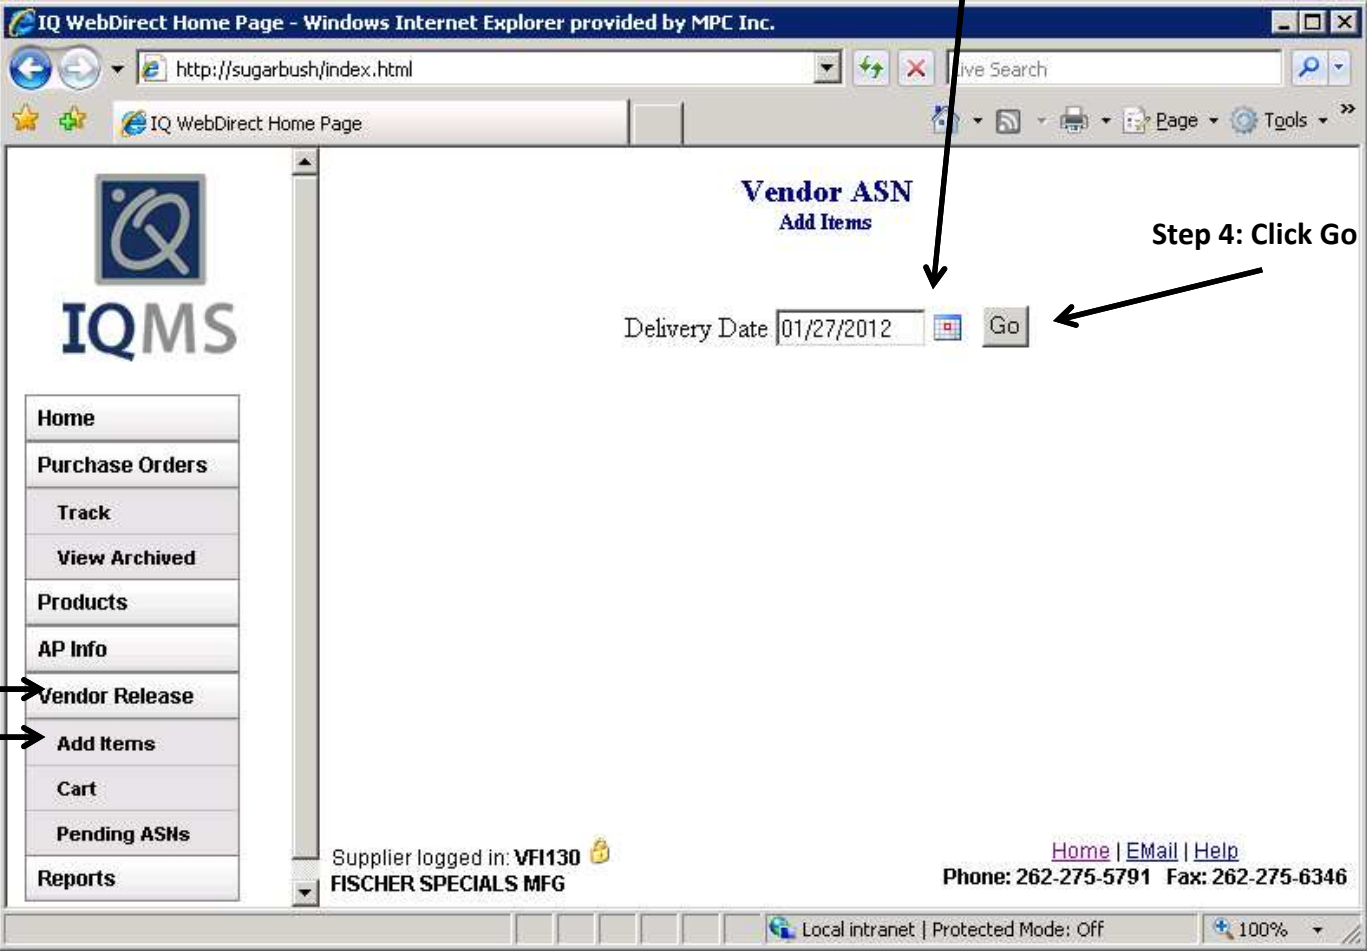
IQ WebDirect Home Page - Windows Internet Explorer provided by MPC Inc.

http://sugarbush/index.html

ive Search

IQ WebDirect Home Page

Page Tools

IQMS

Home
Purchase Orders
Track
View Archived
Products
AP Info
Vendor Release
Add Items
Cart
Pending ASNs
Reports

Vendor ASN
Add Items

Step 4: Click Go

Delivery Date 01/27/2012 Go

Supplier logged in: VFI130
FISCHER SPECIALS MFG

Home | EMail | Help
Phone: 262-275-5791 Fax: 262-275-6346

Local intranet | Protected Mode: Off

100%